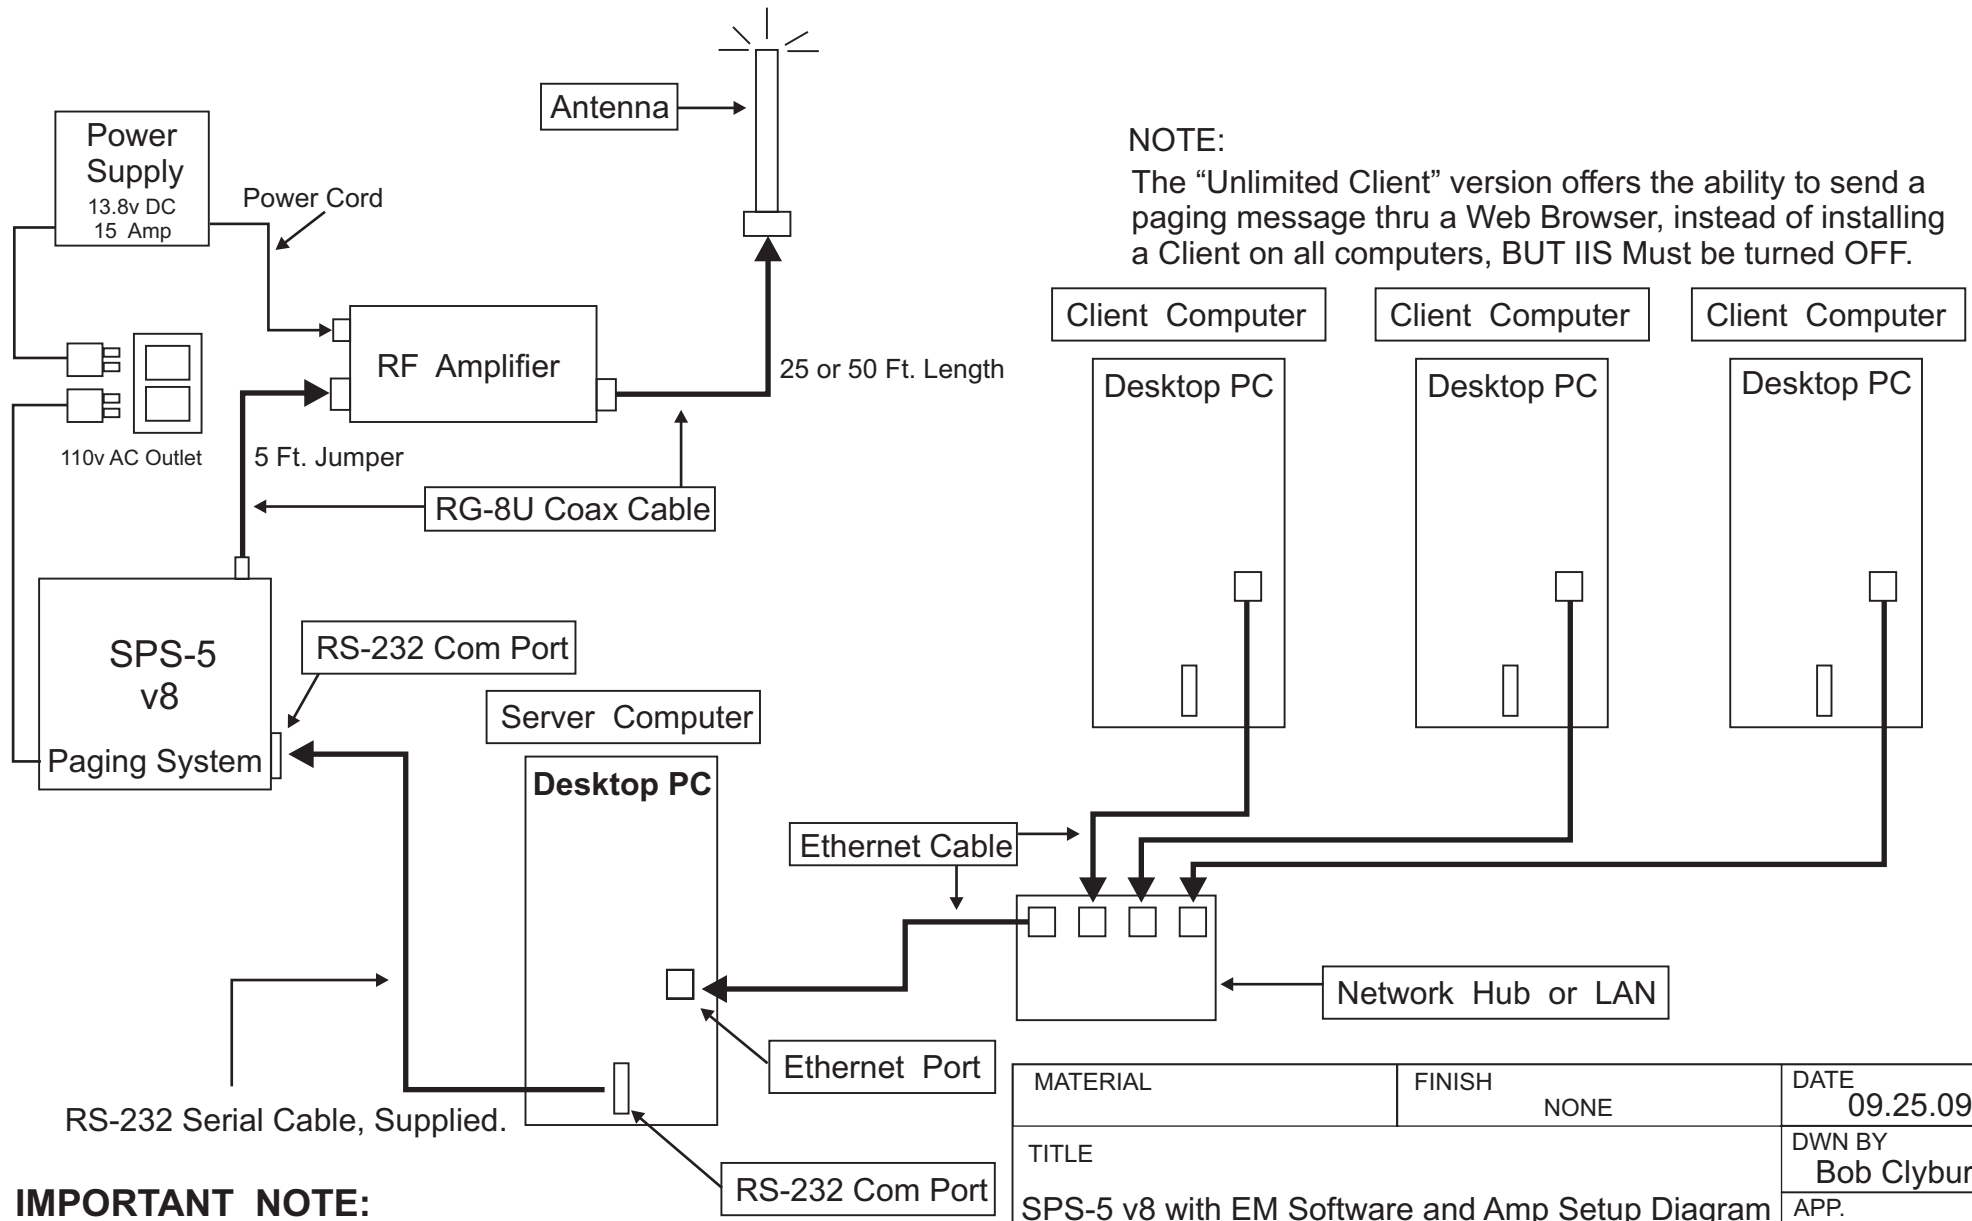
Antenna

Power Supply
13.8v DC
15 Amp

Power Cord

NOTE:
The “Unlimited Client” version offers the ability to send a paging message thru a Web Browser, instead of installing a Client on all computers, BUT IIS Must be turned OFF.

Client Computer

Client Computer

Client Computer

RF Amplifier

25 or 50 Ft. Length

Desktop PC

Desktop PC

Desktop PC

110v AC Outlet

5 Ft. Jumper

RG-8U Coax Cable

SPS-5
v8
Paging System

RS-232 Com Port

Server Computer

Desktop PC

Ethernet Cable

Network Hub or LAN

Ethernet Port

RS-232 Serial Cable, Supplied.

RS-232 Com Port

IMPORTANT NOTE:

| MATERIAL | FINISH NONE | DATE 09.25.09 |
|---|---|---|
| TITLE SPS-5 v8 with EM Software and Amp Setup Diagram | | DWN BY Bob Clybur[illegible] |
| | | APP. |